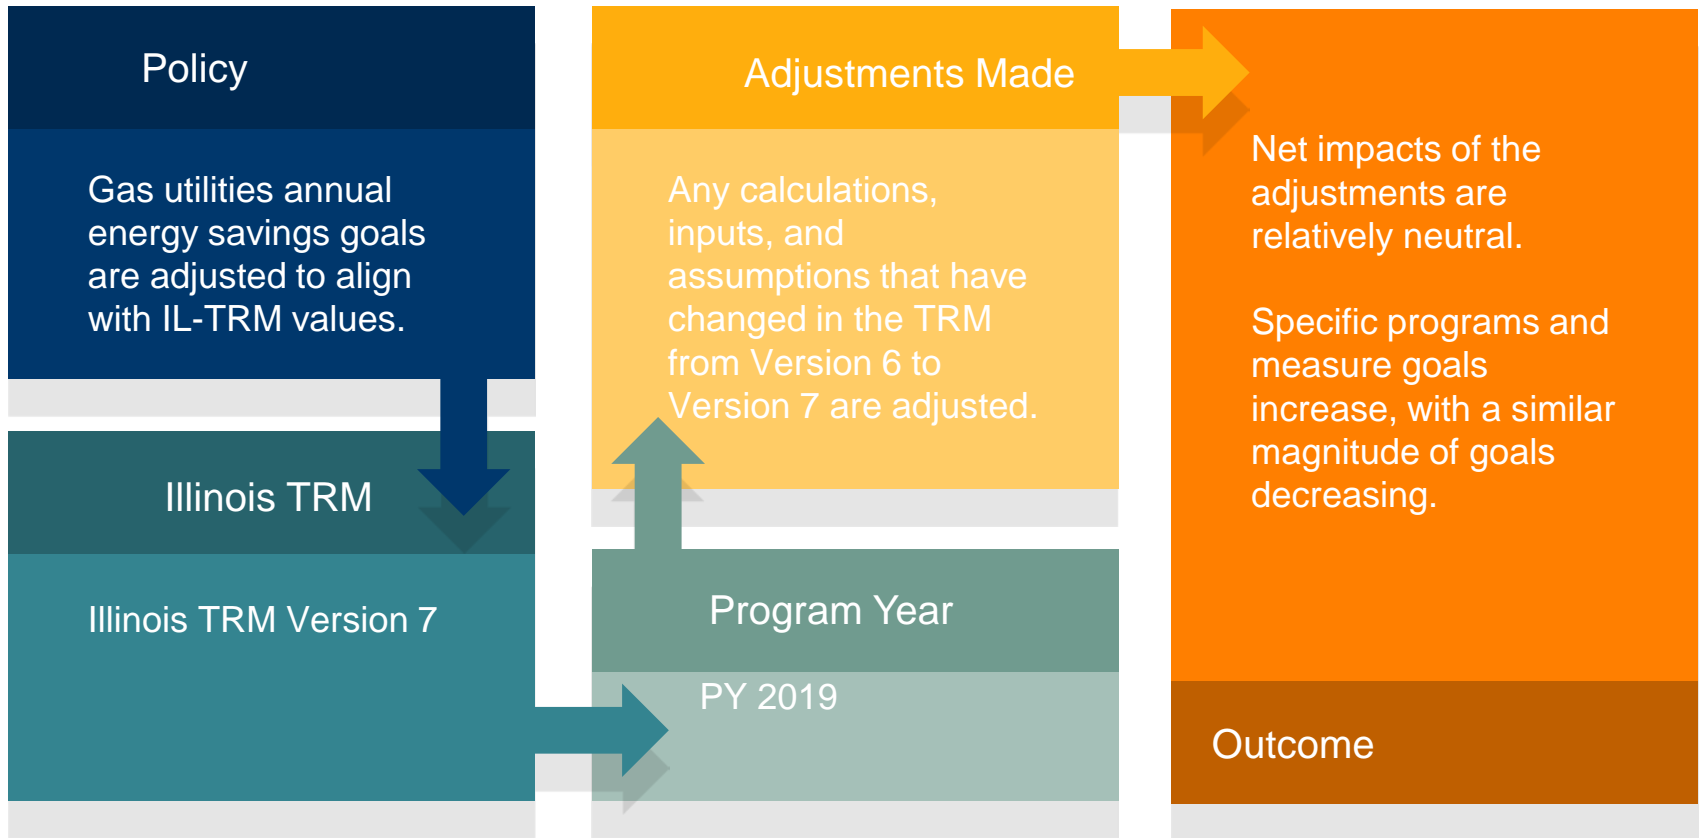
Policy

Gas utilities annual energy savings goals are adjusted to align with IL-TRM values.

Illinois TRM

Illinois TRM Version 7

Adjustments Made

Any calculations, inputs, and assumptions that have changed in the TRM from Version 6 to Version 7 are adjusted.

Program Year

PY 2019

Net impacts of the adjustments are relatively neutral.

Specific programs and measure goals increase, with a similar magnitude of goals decreasing.

Outcome